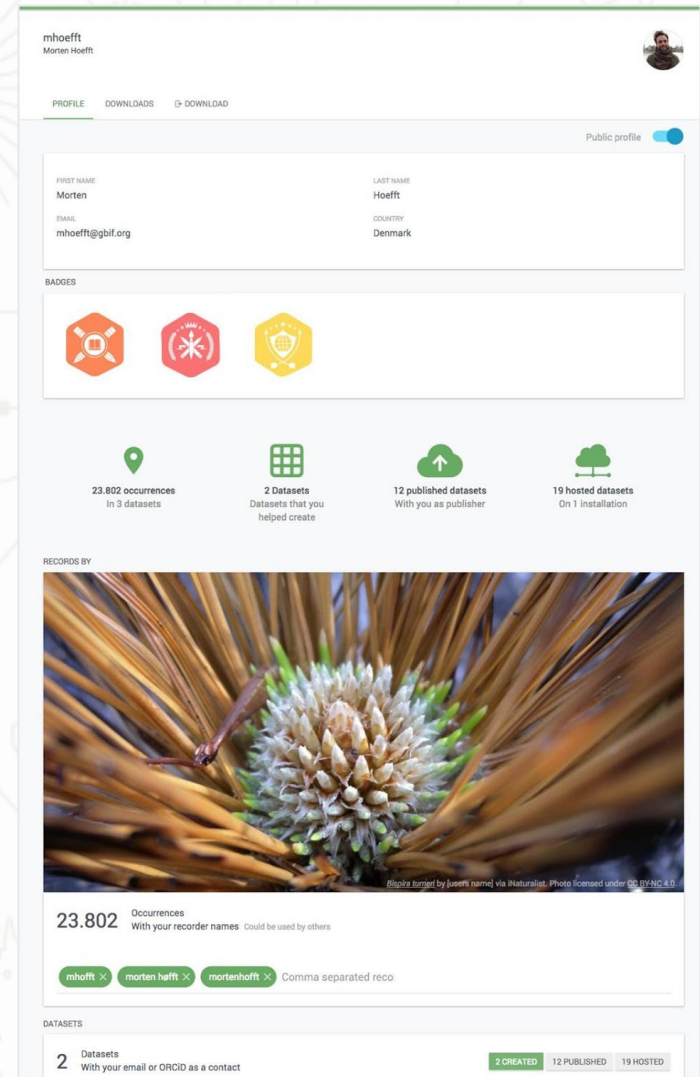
mhoefft
Morten Hoefft

PROFILE DOWNLOADS DOWNLOAD

Public profile

FIRST NAME
Morten

LAST NAME
Hoefft

EMAIL
mhoefft@gbif.org

COUNTRY
Denmark

BADGES

23.802 occurrences
In 3 datasets

2 Datasets
Datasets that you helped create

12 published datasets
With you as publisher

19 hosted datasets
On 1 installation

RECORDS BY

Bispira turneri by [users name] via iNaturalist. Photo licensed under CC BY-NC 4.0.

23.802 Occurrences
With your recorder names Could be used by others

mhofft × morten høfft × mortenhofft × Comma separated reco

DATASETS

2 Datasets
With your email or ORCiD as a contact

2 CREATED 12 PUBLISHED 19 HOSTED